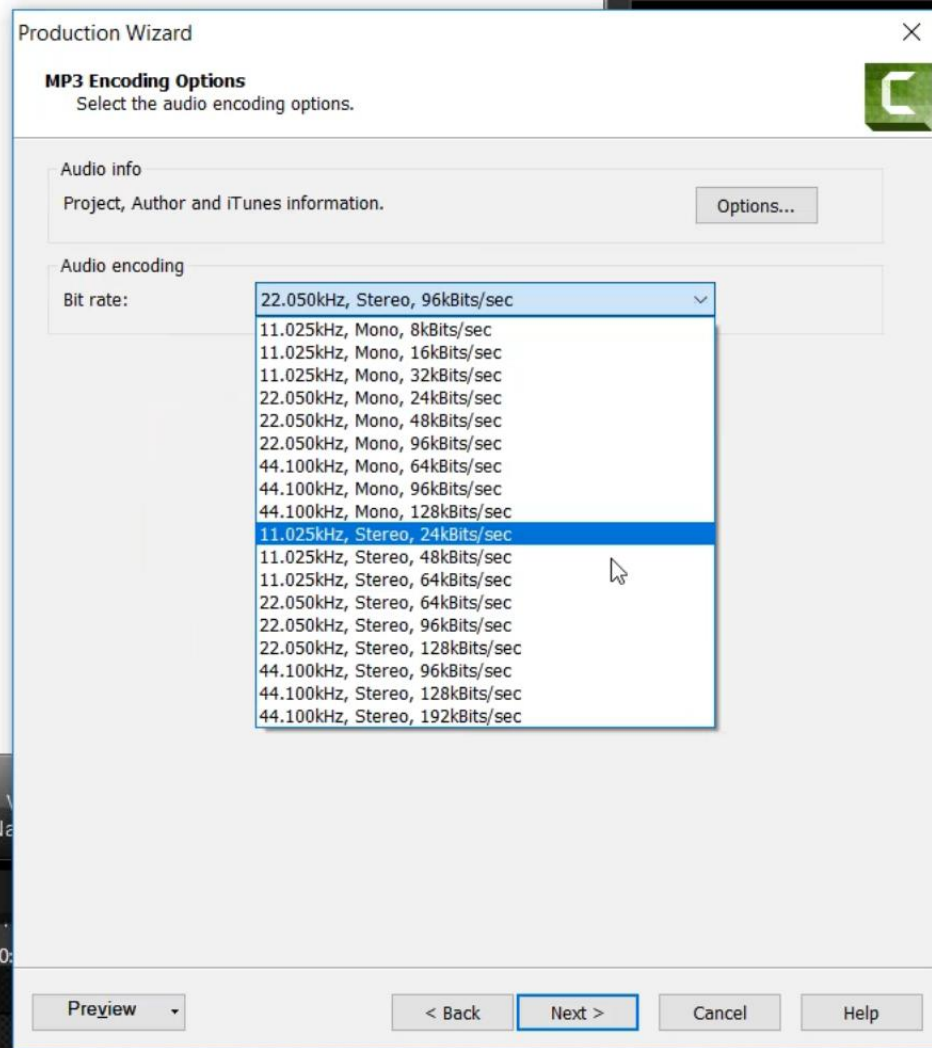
Production Wizard

MP3 Encoding Options
Select the audio encoding options.

Audio info
Project, Author and iTunes information.
Options...

Audio encoding
Bit rate:
22.050kHz, Stereo, 96kBits/sec
11.025kHz, Mono, 8kBits/sec
11.025kHz, Mono, 16kBits/sec
11.025kHz, Mono, 32kBits/sec
22.050kHz, Mono, 24kBits/sec
22.050kHz, Mono, 48kBits/sec
22.050kHz, Mono, 96kBits/sec
44.100kHz, Mono, 64kBits/sec
44.100kHz, Mono, 96kBits/sec
44.100kHz, Mono, 128kBits/sec
11.025kHz, Stereo, 24kBits/sec
11.025kHz, Stereo, 48kBits/sec
11.025kHz, Stereo, 64kBits/sec
22.050kHz, Stereo, 64kBits/sec
22.050kHz, Stereo, 96kBits/sec
22.050kHz, Stereo, 128kBits/sec
44.100kHz, Stereo, 96kBits/sec
44.100kHz, Stereo, 128kBits/sec
44.100kHz, Stereo, 192kBits/sec

Preview
< Back
Next >
Cancel
Help